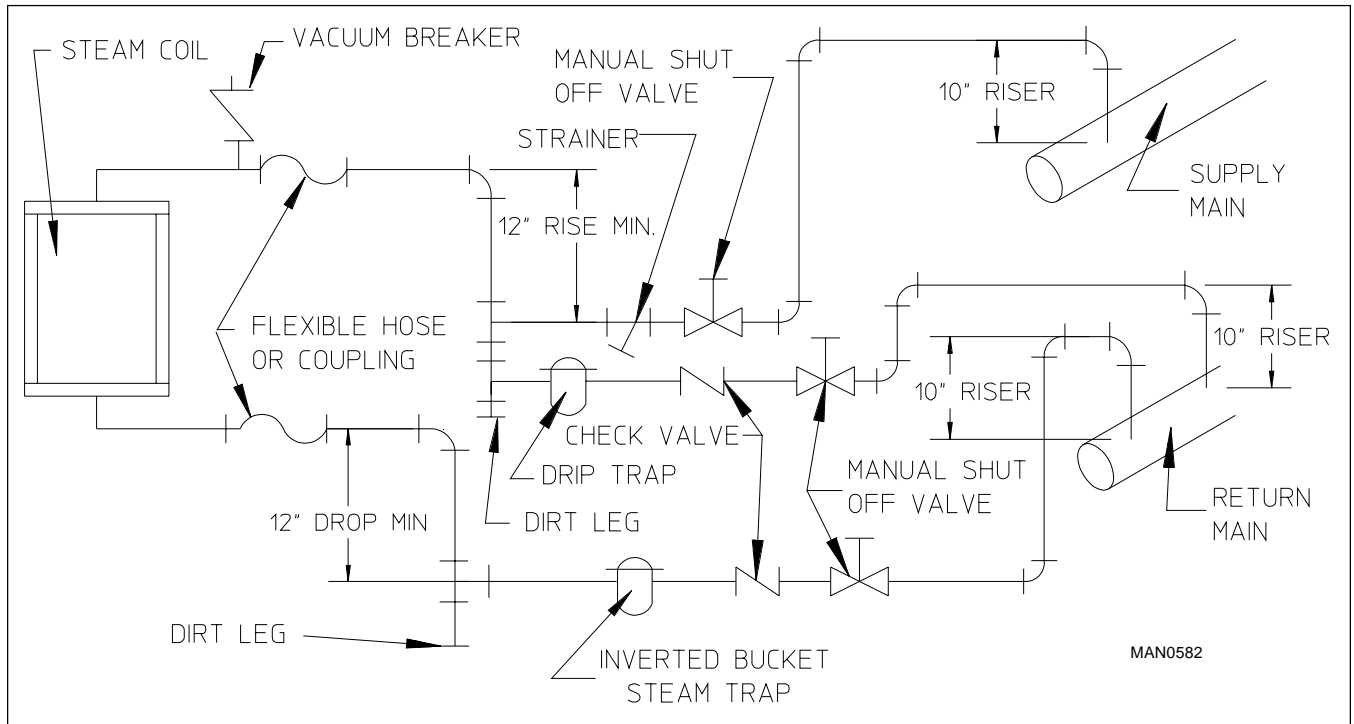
STEAM COIL

VACUUM BREAKER

MANUAL SHUT OFF VALVE

STRAINER

10" RISER

SUPPLY MAIN

12" RISE MIN.

FLEXIBLE HOSE OR COUPLING

10" RISER

10" RISER

CHECK VALVE

DRIP TRAP

MANUAL SHUT OFF VALVE

RETURN MAIN

12" DROP MIN

DIRT LEG

DIRT LEG

INVERTED BUCKET STEAM TRAP

MAN0582